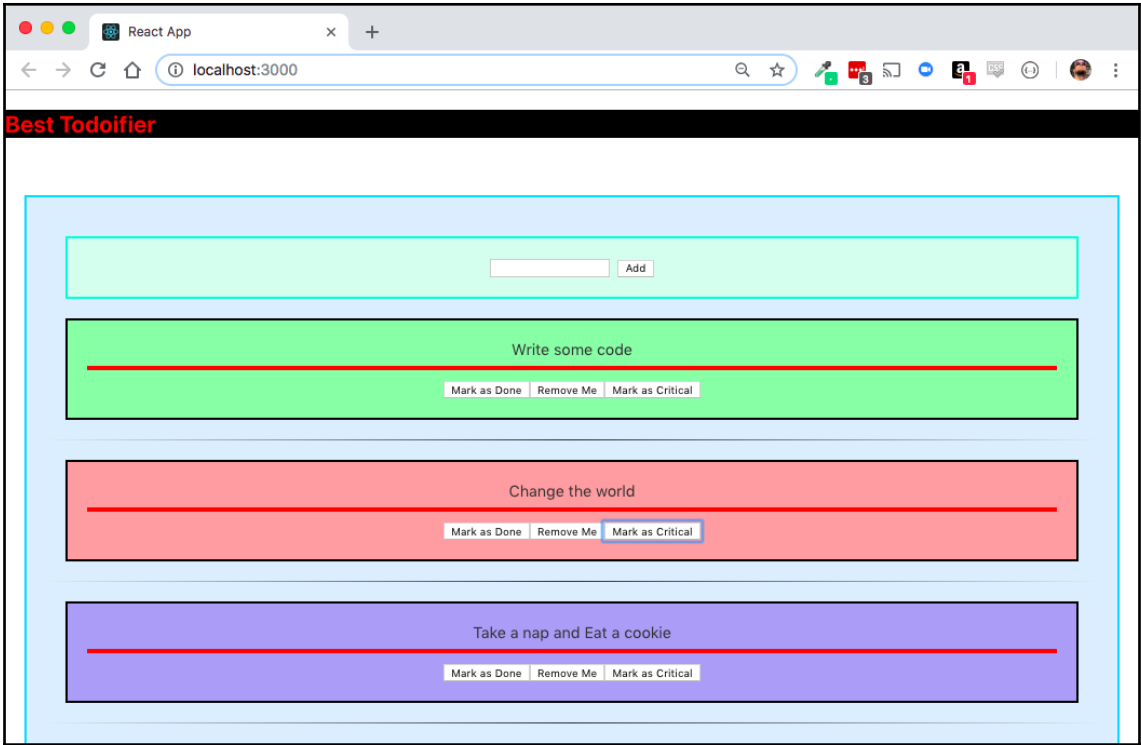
React App

localhost:3000

Best Todoifier

Add

Write some code

Mark as Done Remove Me Mark as Critical

Change the world

Mark as Done Remove Me Mark as Critical

Take a nap and Eat a cookie

Mark as Done Remove Me Mark as Critical